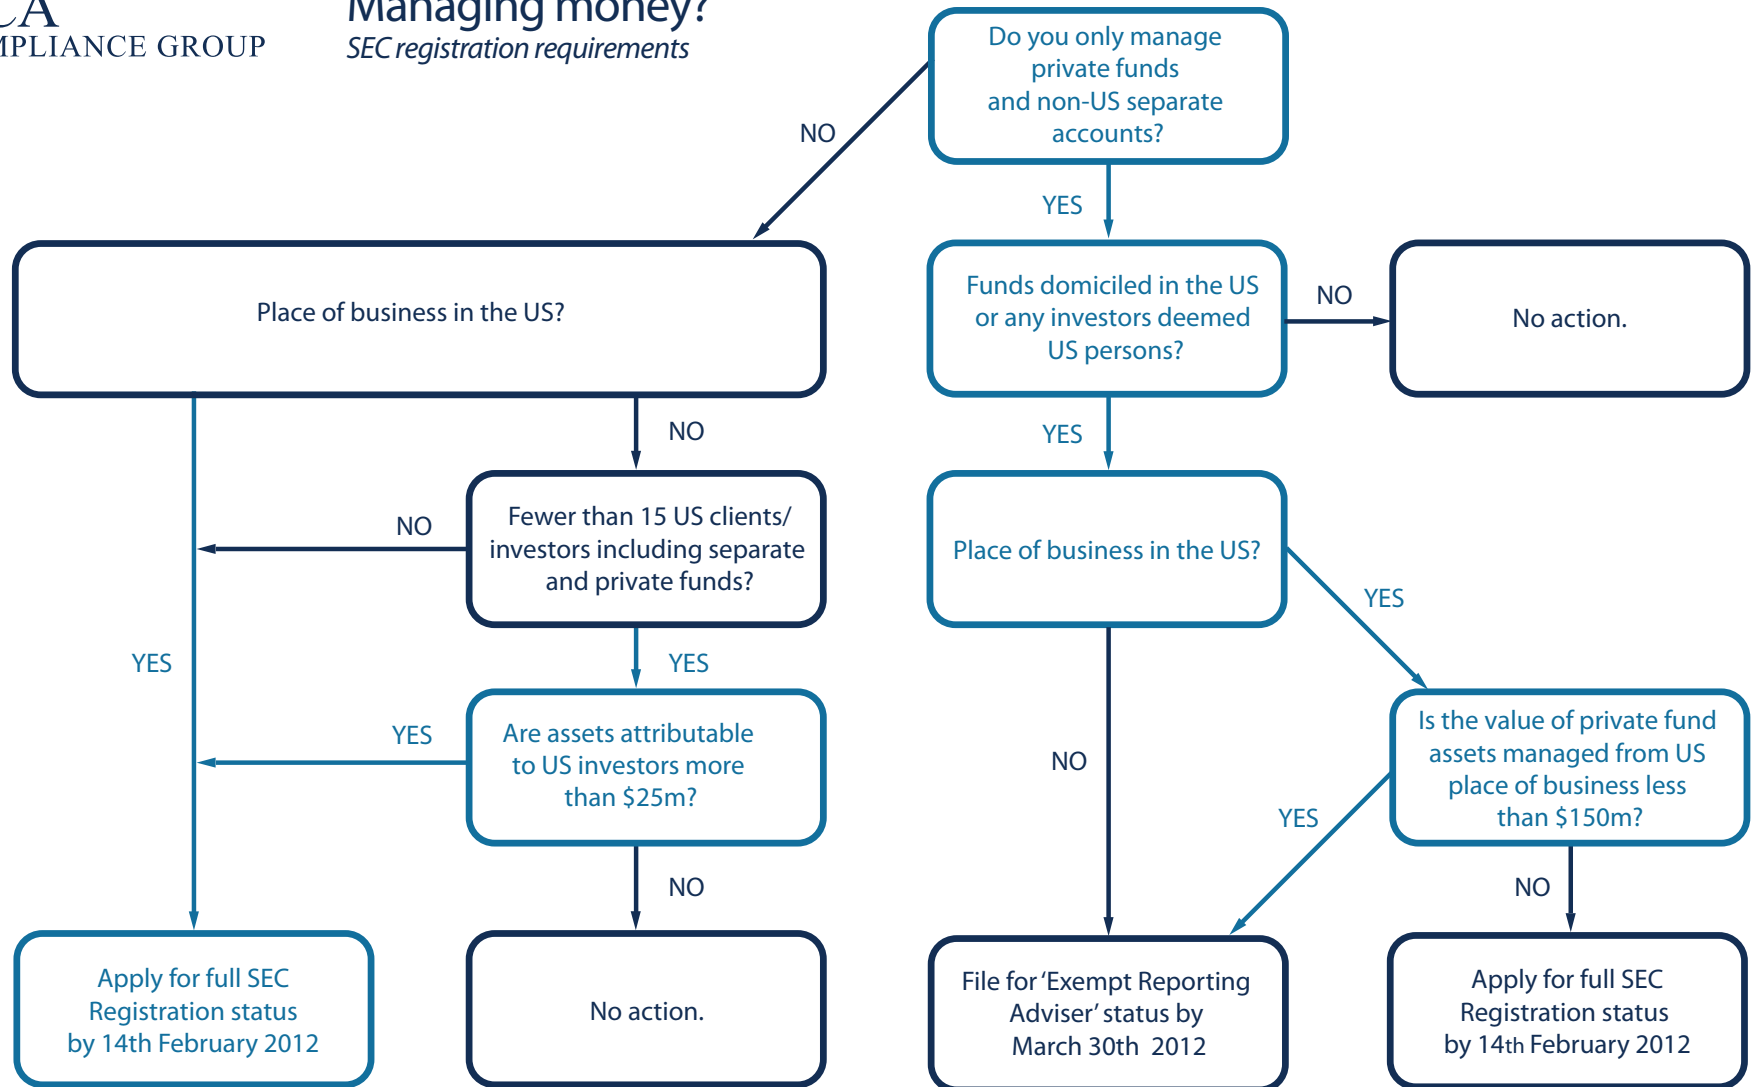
CA
MPLIANCE GROUP

Managing money?
SEC registration requirements

Do you only manage private funds and non-US separate accounts?

NO

YES

Place of business in the US?

Funds domiciled in the US or any investors deemed US persons?

NO

No action.

NO

YES

NO

Fewer than 15 US clients/ investors including separate and private funds?

Place of business in the US?

YES

YES

YES

YES

Are assets attributable to US investors more than \$25m?

NO

Is the value of private fund assets managed from US place of business less than \$150m?

YES

NO

NO

Apply for full SEC Registration status by 14th February 2012

No action.

File for 'Exempt Reporting Adviser' status by March 30th 2012

Apply for full SEC Registration status by 14th February 2012